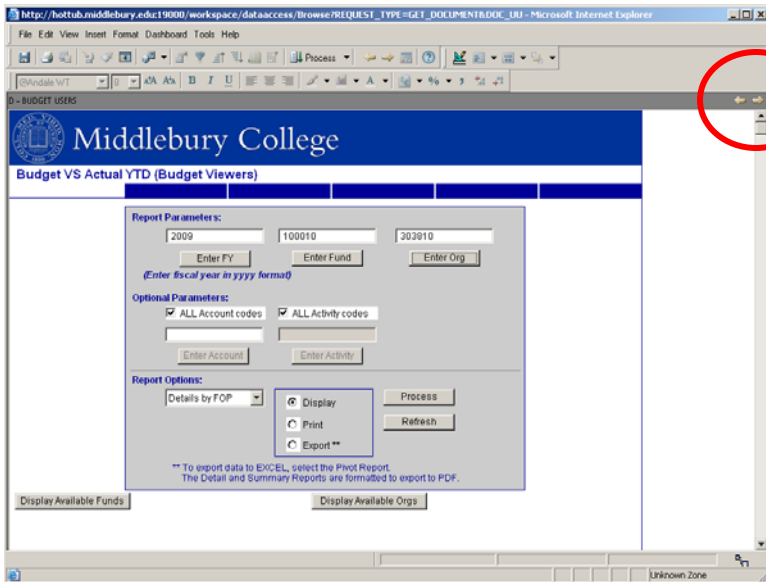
http://hottub.middlebury.edu:19000/workspace/dataaccess/Browse?REQUEST_TYPE=GET_DOCUMENT&DOC_UU - Microsoft Internet Explorer

File Edit View Insert Format Dashboard Tools Help

Process

@Andale WT

D - BUDGET USERS

Middlebury College

Budget VS Actual YTD (Budget Viewers)

Report Parameters:

2009

100010

303810

Enter FY

Enter Fund

Enter Org

(Enter fiscal year in yyyy format)

Optional Parameters:

ALL Account codes

ALL Activity codes

Enter Account

Enter Activity

Report Options:

Details by FOP

Display

Print

Export **

Process

Refresh

** To export data to EXCEL, select the Pivot Report. The Detail and Summary Reports are formatted to export to PDF.

Display Available Funds

Display Available Orgs

Unknown Zone